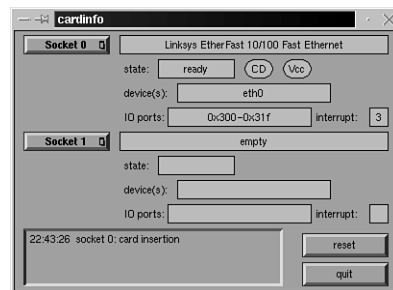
cardinfo

Socket 0
Linksys EtherFast 10/100 Fast Ethernet
state: ready CD Vcc
device(s): eth0
IO ports: 0x300-0x31f interrupt: 3

Socket 1
empty
state:
device(s):
IO ports: interrupt:

22:43:26 socket 0: card insertion

reset
quit